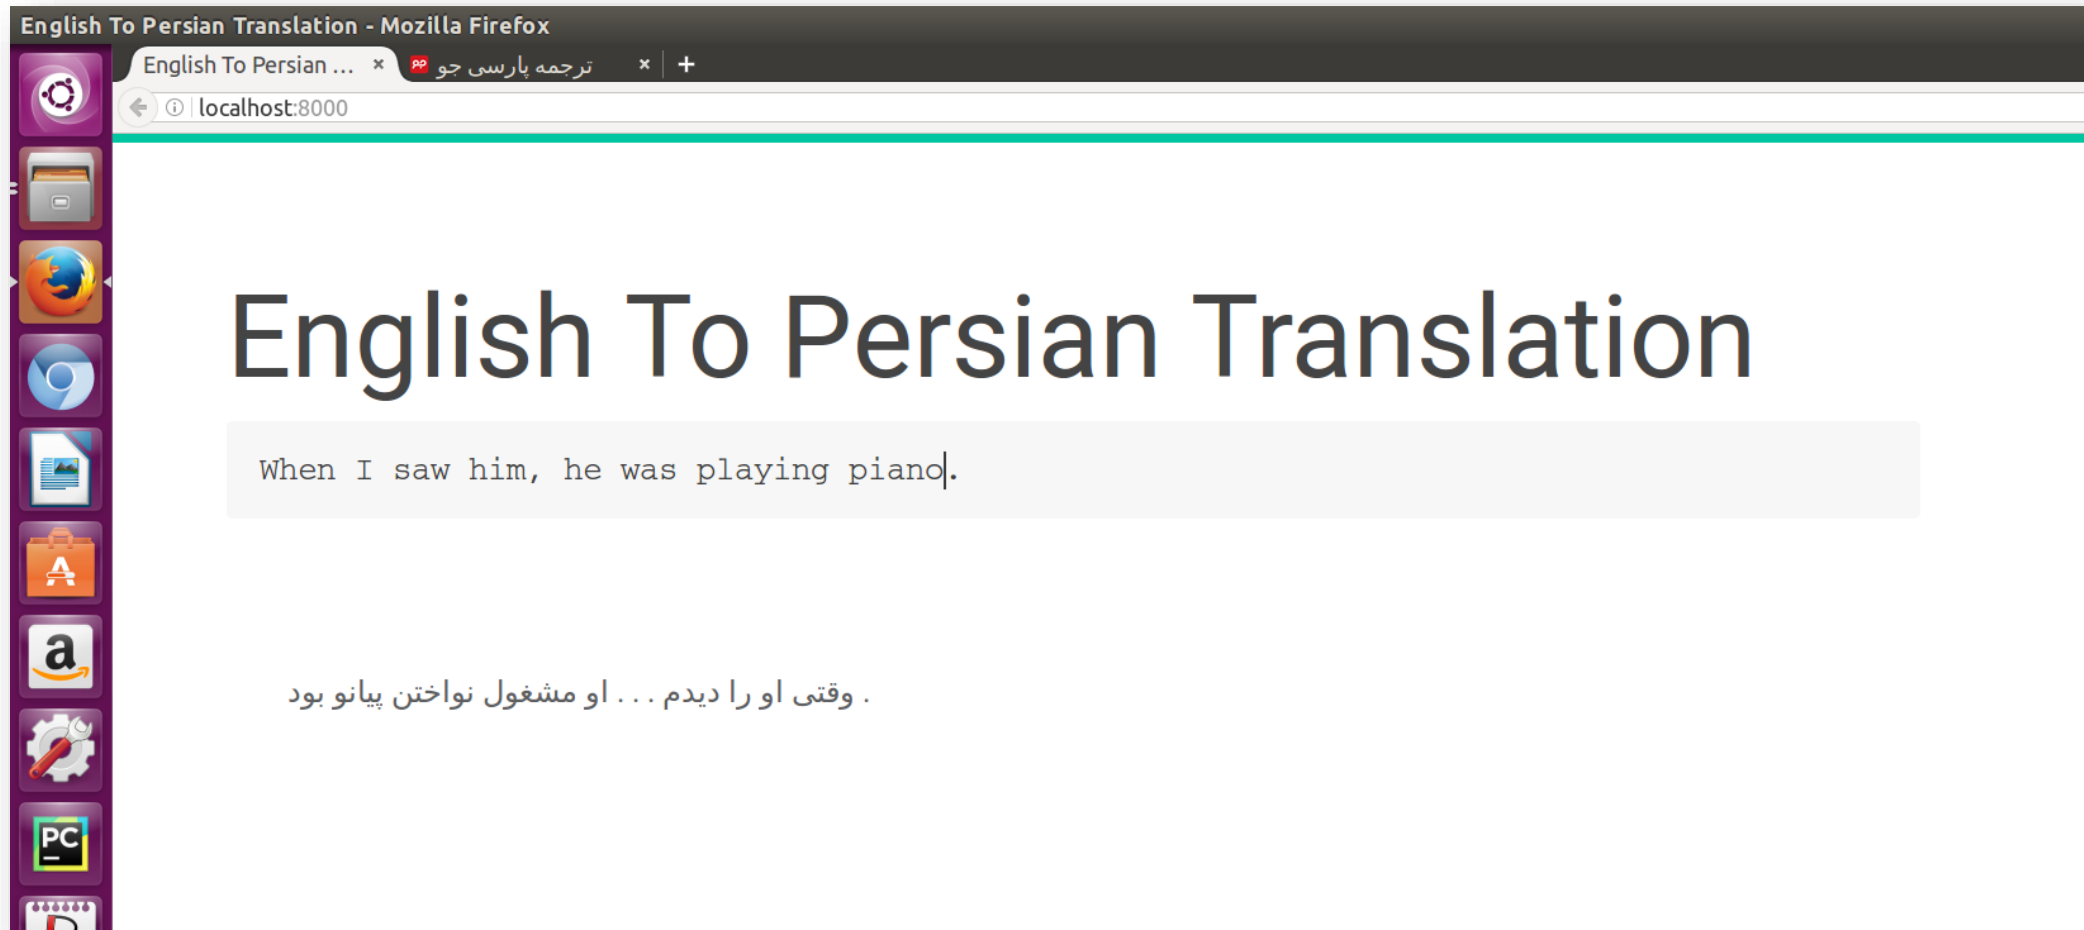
English To Persian Translation - Mozilla Firefox

English To Persian ... ×

ترجمه پارسی جو ×

+

localhost:8000

English To Persian Translation

When I saw him, he was playing piano.

وقتی او را دیدم . . . او مشغول نواختن پیانو بود .

PC